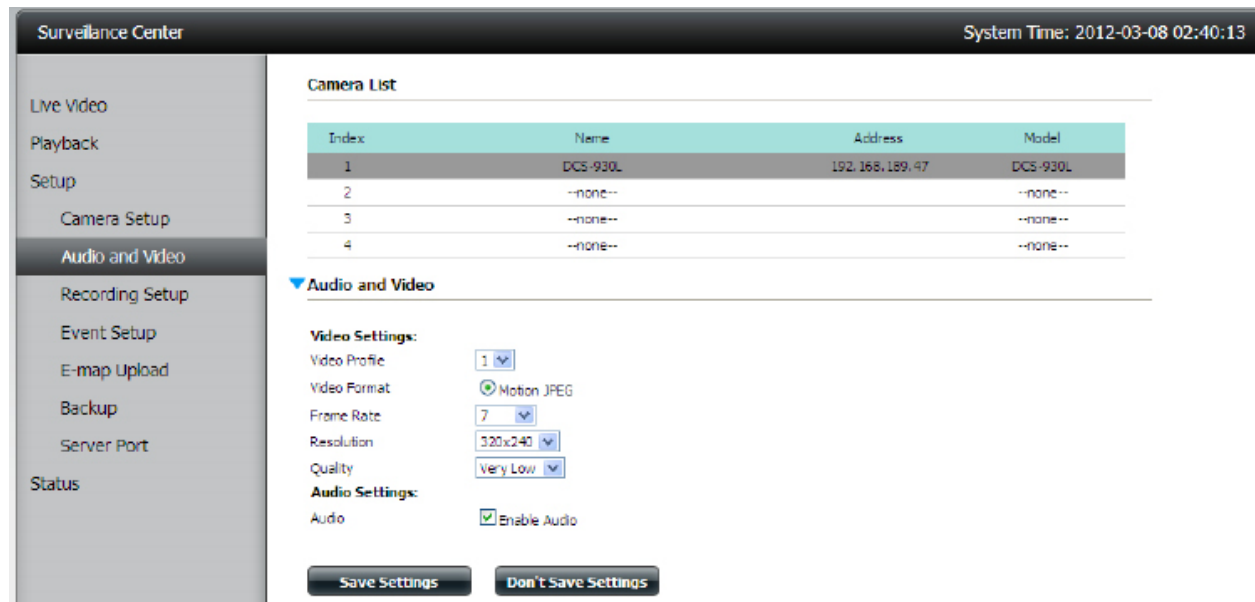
Surveillance Center

System Time: 2012-03-08 02:40:13

Live Video
Playback
Setup
Camera Setup
Audio and Video
Recording Setup
Event Setup
E-map Upload
Backup
Server Port
Status

Camera List

| Index | Name | Address | Model |
|---|---|---|---|
| 1 | DCS-930L | 192.168.189.47 | DCS-930L |
| 2 | --none-- | | --none-- |
| 3 | --none-- | | --none-- |
| 4 | --none-- | | --none-- |

Audio and Video

Video Settings:
Video Profile 1
Video Format Motion JPEG
Frame Rate 7
Resolution 320x240
Quality Very Low
Audio Settings:
Audio Enable Audio

Save Settings
Don't Save Settings